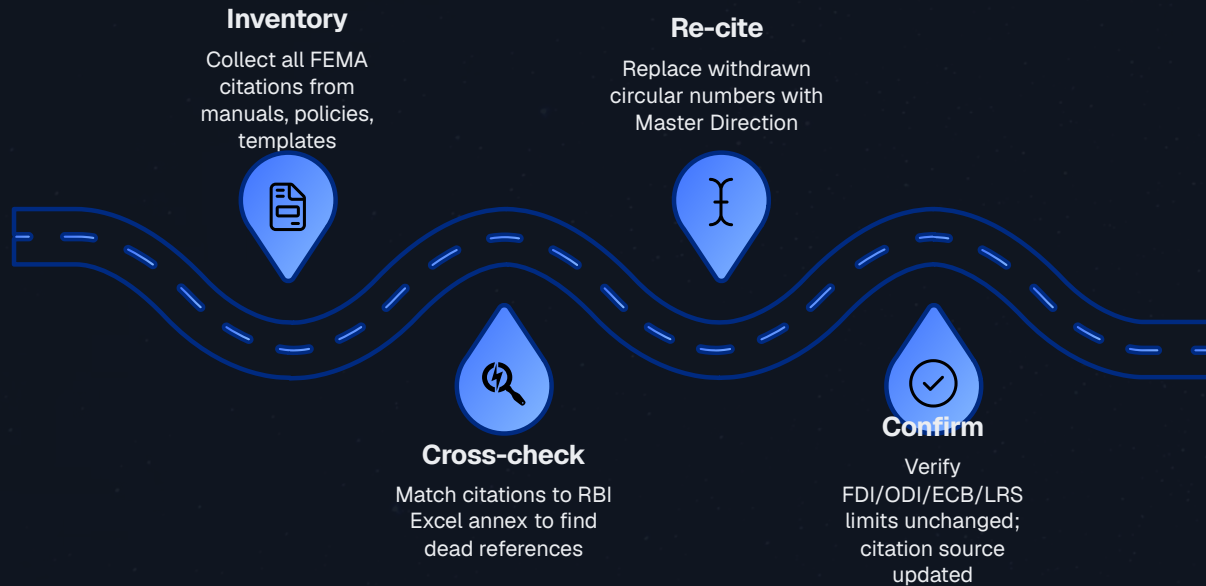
Inventory

Collect all FEMA citations from manuals, policies, templates

Re-cite

Replace withdrawn circular numbers with Master Direction

Cross-check

Match citations to RBI Excel annex to find dead references

Confirm

Verify FDI/ODI/ECB/LRS limits unchanged; citation source updated